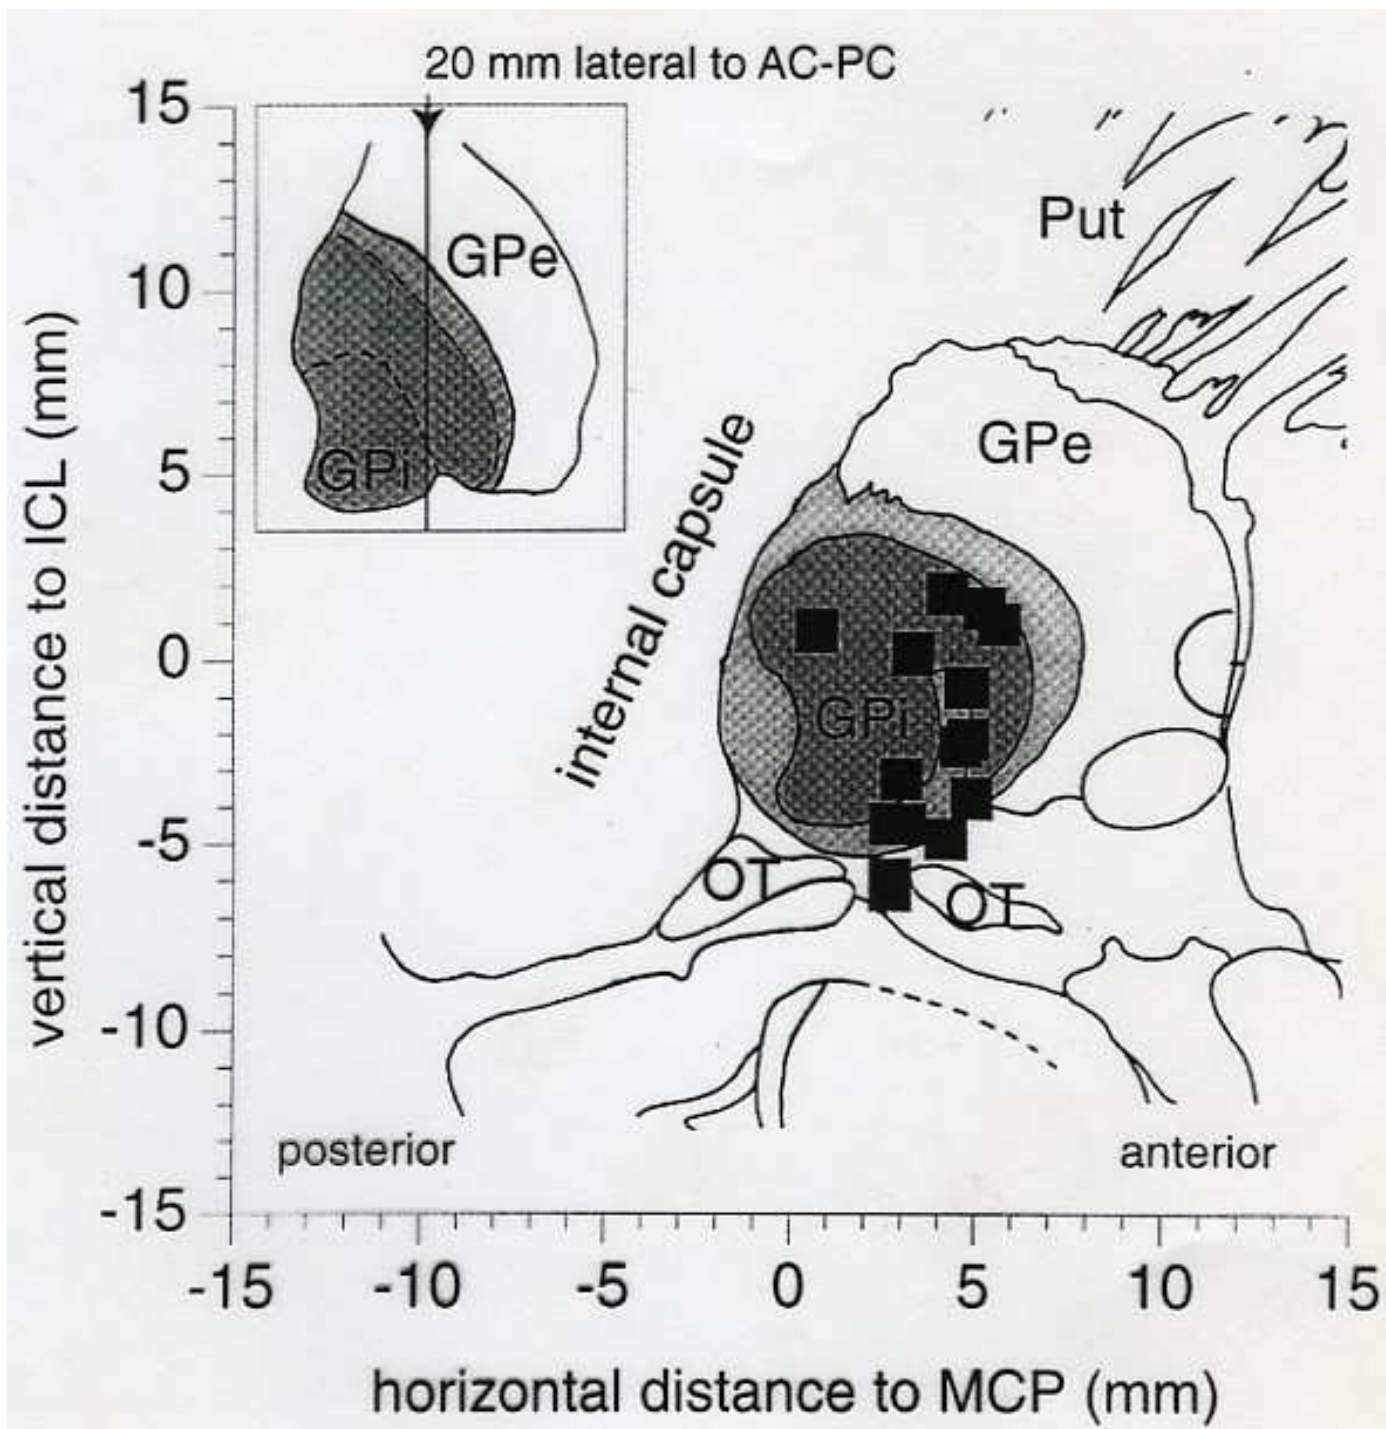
20 mm lateral to AC-PC

GPe

GPi

Put

GPe

internal capsule

GPi

OT

OT

posterior

anterior

15
10
5
0
-5
-10
-15

vertical distance to ICL (mm)

-15 -10 -5 0 5 10 15

horizontal distance to MCP (mm)